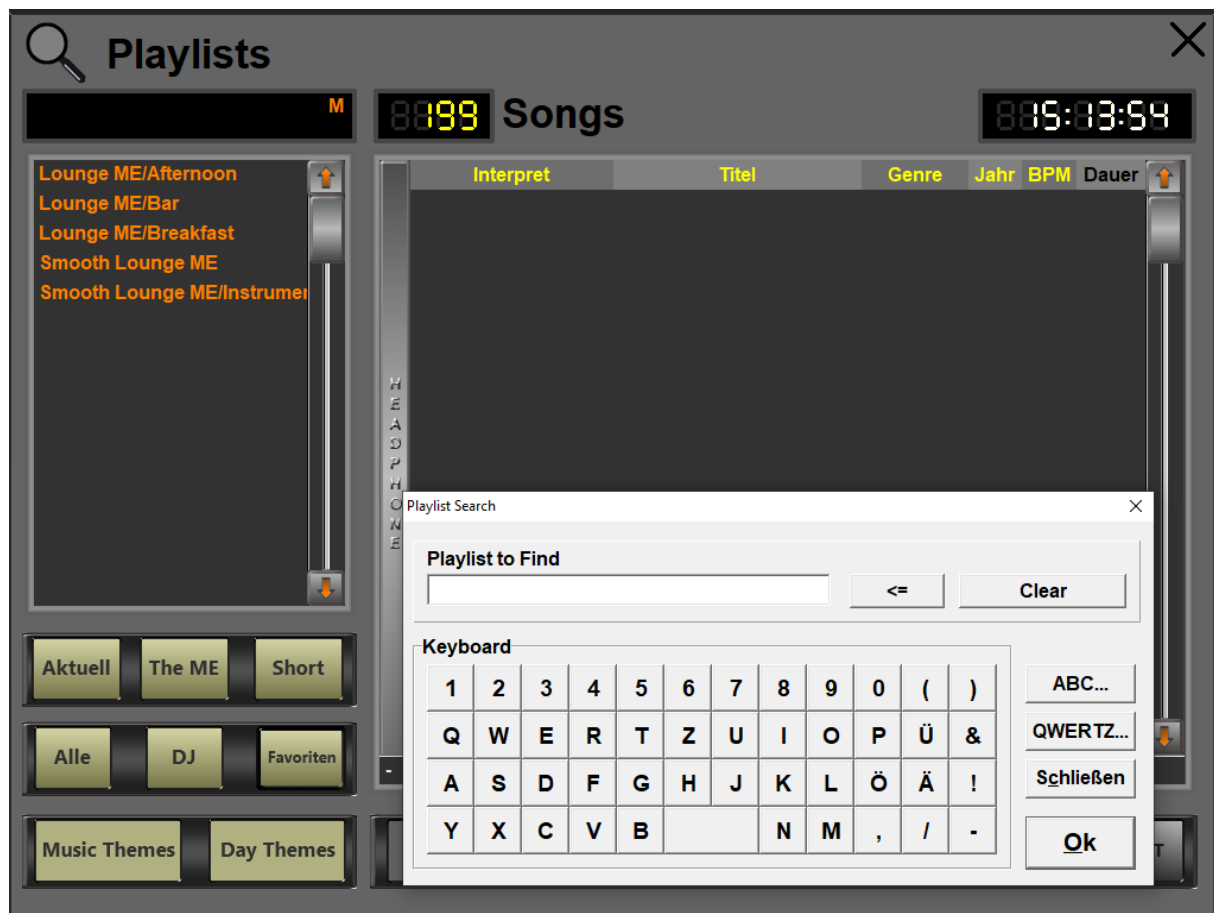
Playlists

M

199 Songs

15:13:54

Lounge ME/Afternoon
Lounge ME/Bar
Lounge ME/Breakfast
Smooth Lounge ME
Smooth Lounge ME/Instrumer

| Interpret | Titel | Genre | Jahr | BPM | Dauer |
|---|---|---|---|---|---|

HEADPHONE

Aktuell The ME Short

Alle DJ Favoriten

Music Themes Day Themes

Playlist Search

Playlist to Find

<= Clear

Keyboard

1 2 3 4 5 6 7 8 9 0 ( )
Q W E R T Z U I O P Ü &
A S D F G H J K L Ö Ä !
Y X C V B N M , / -

ABC...
QWERTZ...
Schließen
Ok